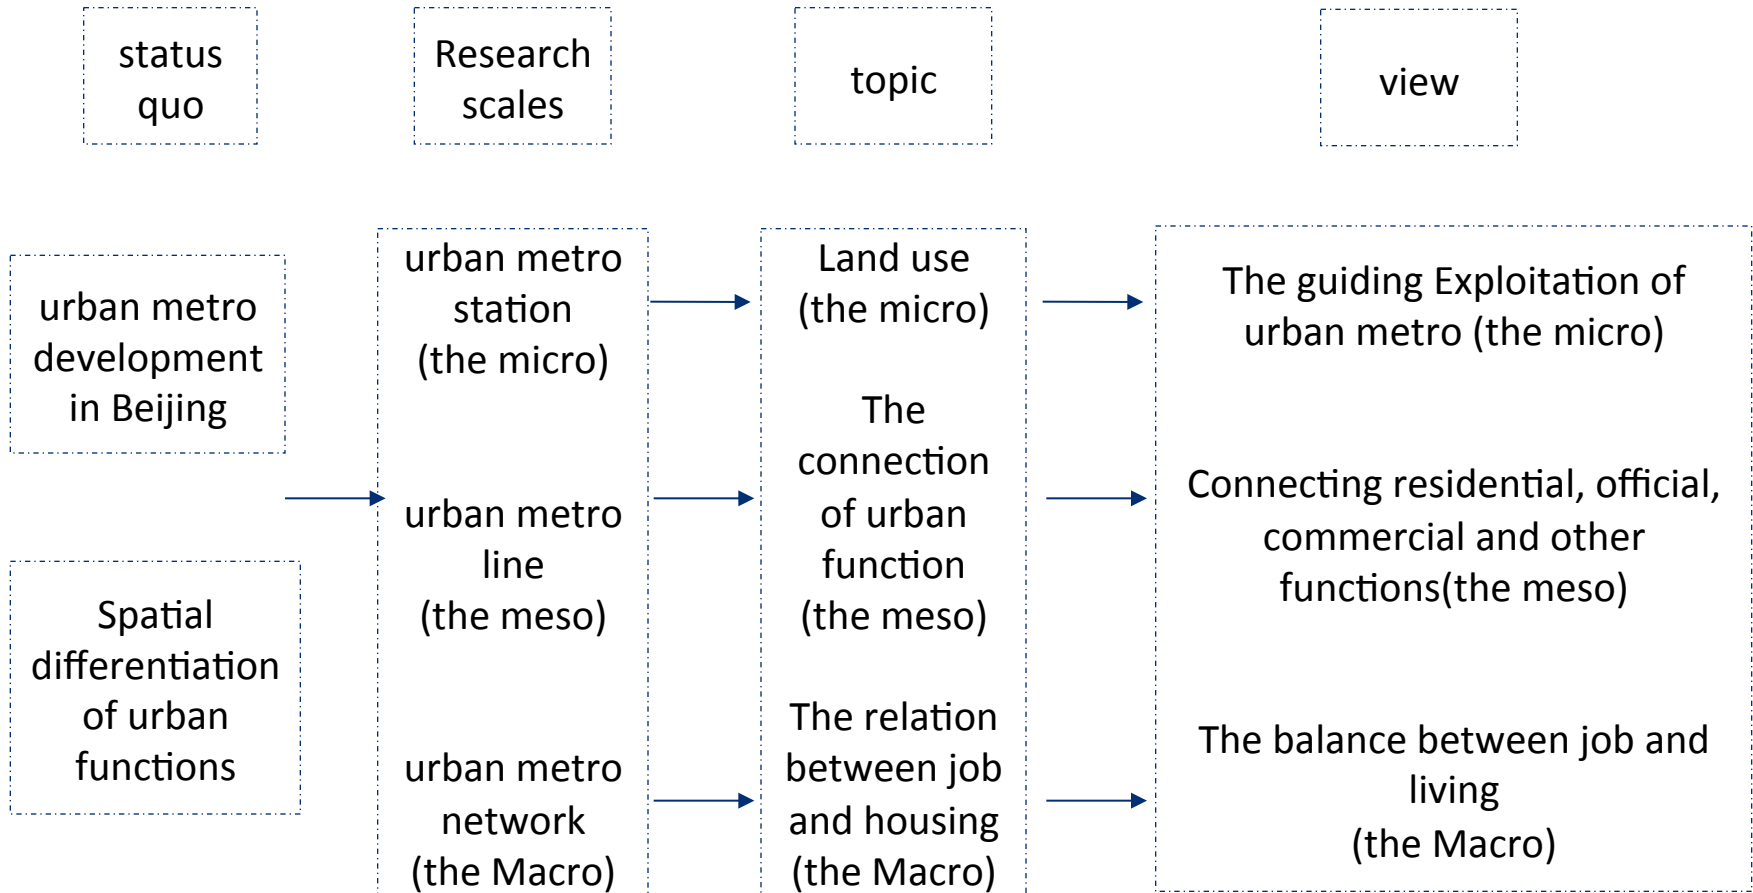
status quo

Research scales

topic

view

urban metro development in Beijing

Spatial differentiation of urban functions

urban metro station (the micro)

urban metro line (the meso)

urban metro network (the Macro)

Land use (the micro)

The connection of urban function (the meso)

The relation between job and housing (the Macro)

The guiding Exploitation of urban metro (the micro)

Connecting residential, official, commercial and other functions(the meso)

The balance between job and living (the Macro)